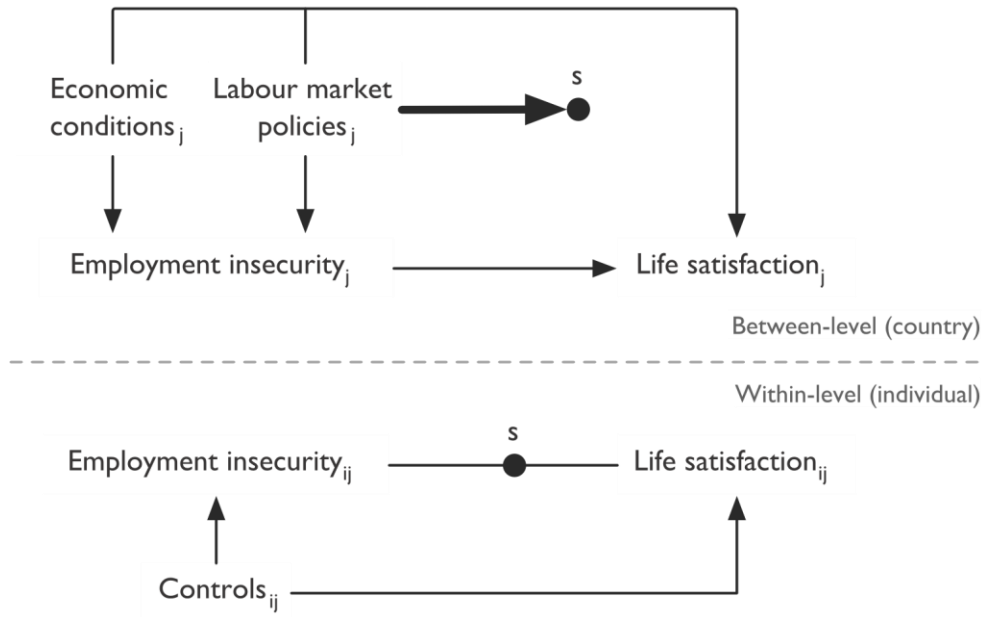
Economic conditions$_j$

Labour market policies$_j$

s

Employment insecurity$_j$

Life satisfaction$_j$

Between-level (country)

Within-level (individual)

Employment insecurity$_{ij}$

s

Life satisfaction$_{ij}$

Controls$_{ij}$